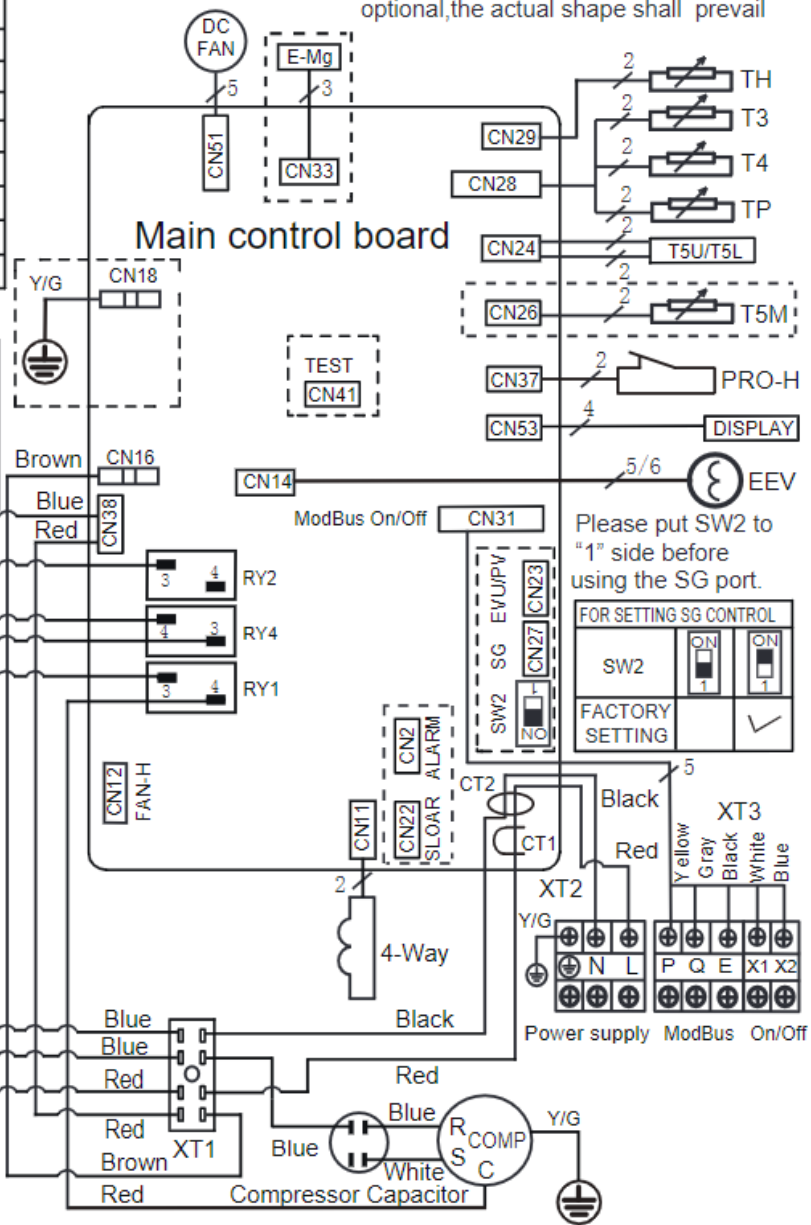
optional,the actual shape shall prevail

DC FAN
5
CN51
E-Mg
3
CN33
CN29
2
TH
2
T3
CN28
2
T4
2
TP
CN24
2
T5U/T5L
2
CN26
2
T5M
Main control board
Y/G
CN18
TEST
CN41
CN37
2
PRO-H
CN53
4
DISPLAY
Brown
CN16
CN14
5/6
EEV
Blue
CN38
Red
ModBus On/Off
CN31
Please put SW2 to "1" side before using the SG port.
3
4
RY2
EVU/PV
CN23
4
3
RY4
SG
CN27

| FOR SETTING SG CONTROL | | |
|---|---|---|
| SW2 | ON 1 | ON 1 |
| FACTORY SETTING | | ✓ |

3
4
RY1
SW2
1
NO
CN2
ALARM
CN12
FAN-H
CT2
5
Black
XT3
CN11
CN22
SLOAR
CT1
Red
Yellow
Gray
Black
White
Blue
2
XT2
Y/G
N
L
P
Q
E
X1
X2
4-Way
Power supply
ModBus
On/Off
Blue
Black
Blue
Red
Red
Red
Blue
Y/G
R
COMP
Brown
XT1
Blue
S
C
White
Red
Compressor Capacitor